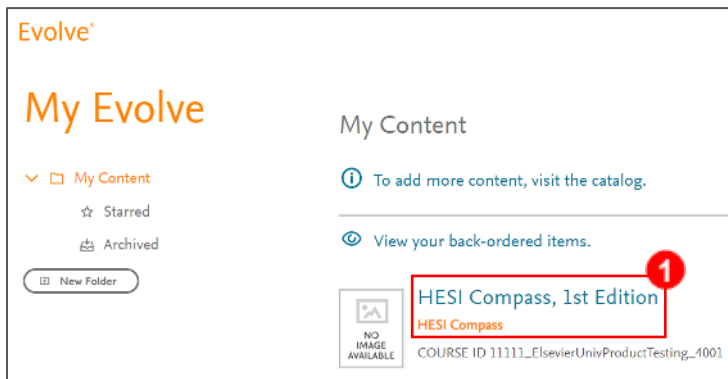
Evolve®

My Evolve

My Content

Starred

Archived

New Folder

My Content

To add more content, visit the catalog.

View your back-ordered items.

1

HESI Compass, 1st Edition

HESI Compass

NO IMAGE AVAILABLE

COURSE ID 11111_ElsevierUnivProductTesting_1001